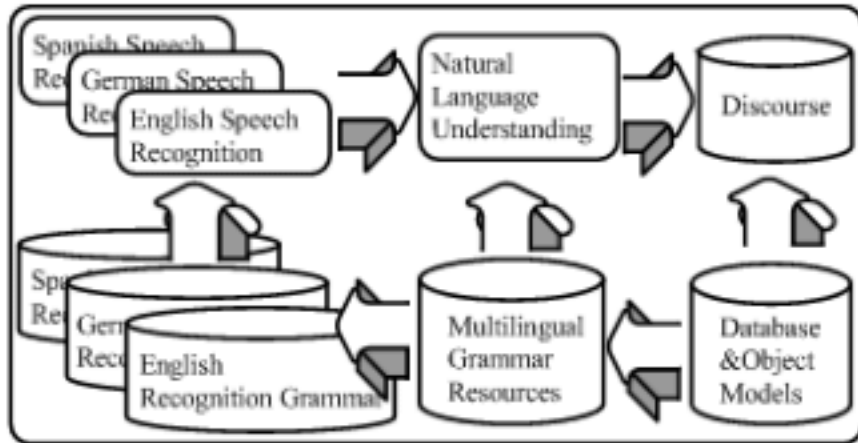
Spanish Speech Rec

German Speech Rec

English Speech Recognition

Natural Language Understanding

Discourse

Spa Rec

Gern Reco

English Recognition Grammar

Multilingual Grammar Resources

Database &Object Models